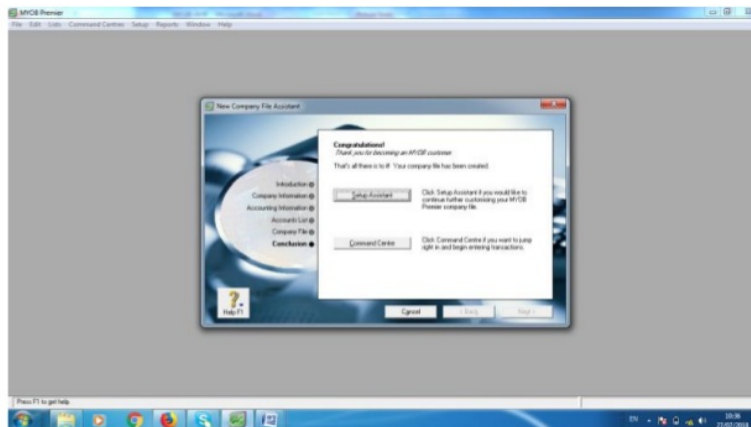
MYOB Premier

File Edit Lists Command Centres Setup Reports Window Help

New Company File Assistant

Introduction
Company Information
Accounting Information
Accounts List
Company File
Conclusion

Congratulations!
Thank you for becoming an MYOB customer.

That's all there is to it! Your company file has been created.

Setup Assistant

Click Setup Assistant if you would like to continue further customising your MYOB Premier company file.

Command Centre

Click Command Centre if you want to jump right in and begin entering transactions.

Help F1

Cancel

< Back

Next >

Press F1 to get help.

EN

10:36

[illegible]